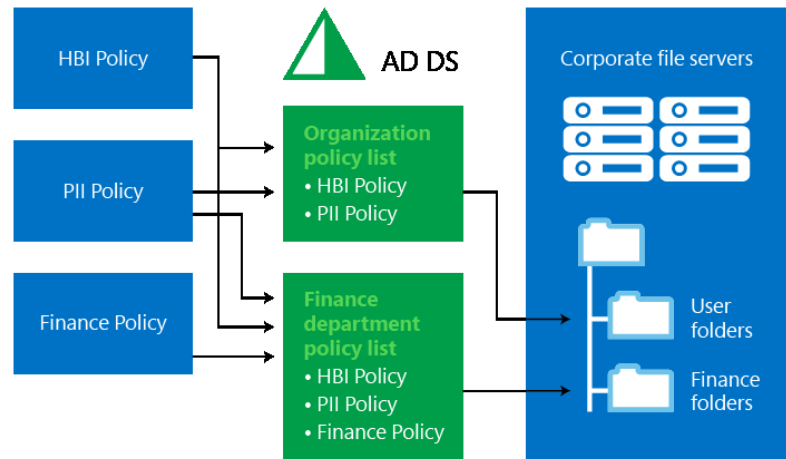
HBI Policy

PII Policy

Finance Policy

AD DS

Organization policy list
• HBI Policy
• PII Policy

Finance department policy list
• HBI Policy
• PII Policy
• Finance Policy

Corporate file servers

User folders

Finance folders